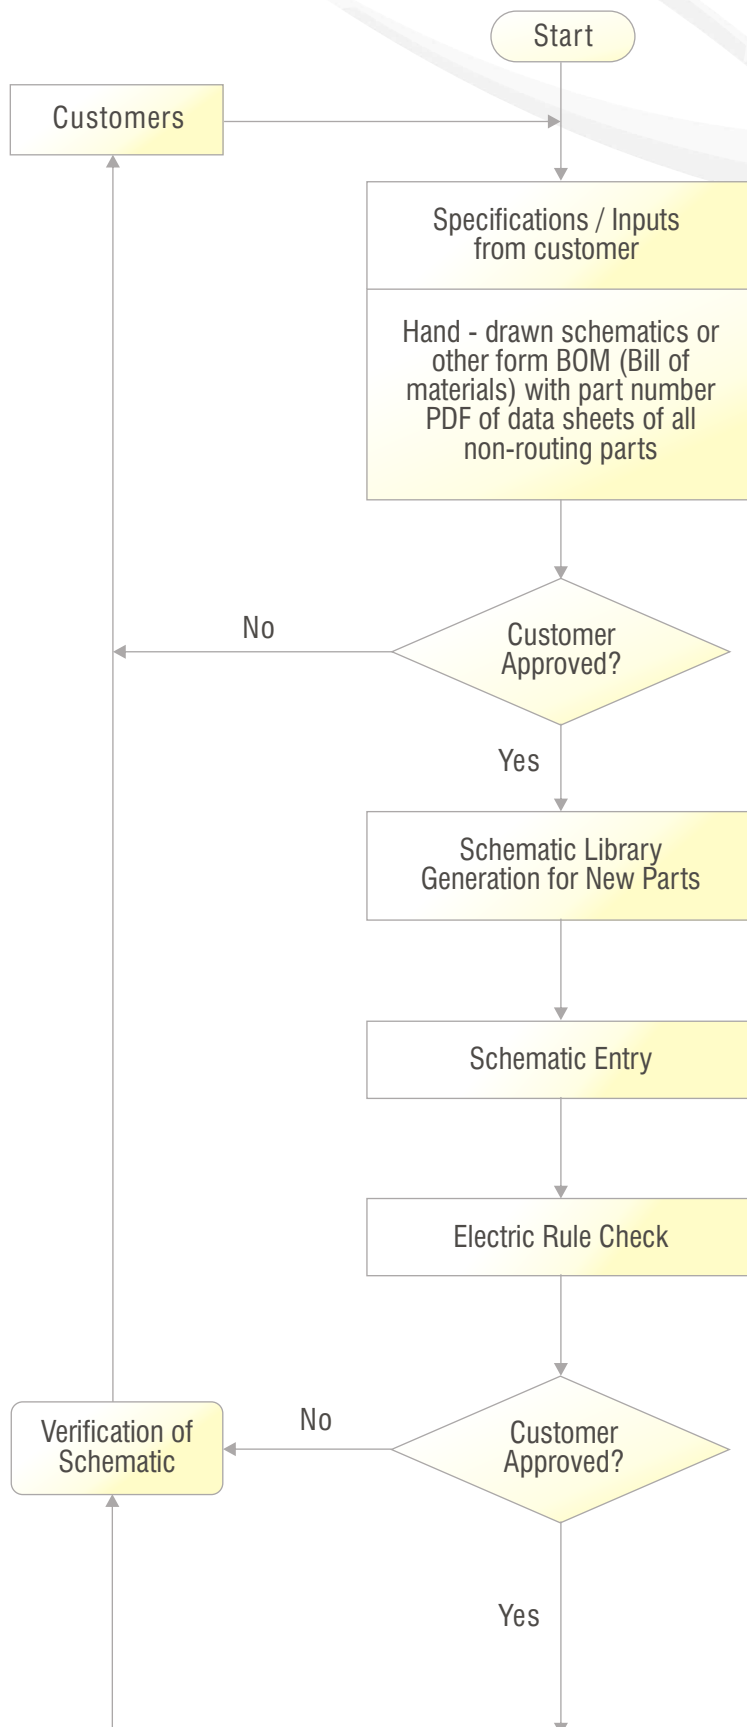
Start

Customers

Specifications / Inputs from customer

Hand - drawn schematics or other form BOM (Bill of materials) with part number PDF of data sheets of all non-routing parts

No

Customer Approved?

Yes

Schematic Library Generation for New Parts

Schematic Entry

Electric Rule Check

Verification of Schematic

No

Customer Approved?

Yes